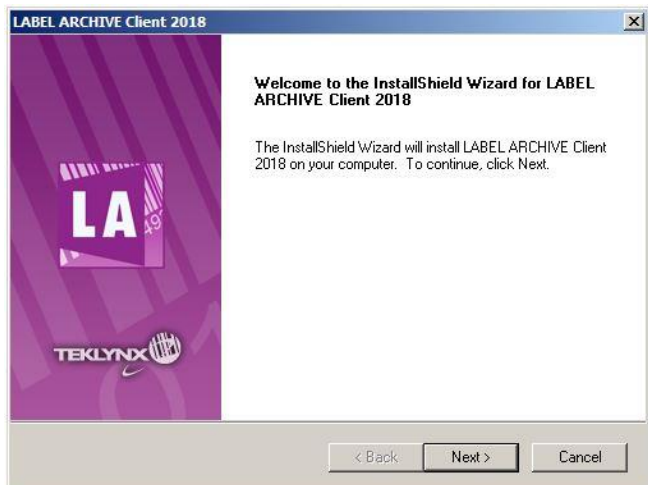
LABEL ARCHIVE Client 2018

LA

TEKLYNX

Welcome to the InstallShield Wizard for LABEL ARCHIVE Client 2018

The InstallShield Wizard will install LABEL ARCHIVE Client 2018 on your computer. To continue, click Next.

< Back

Next >

Cancel